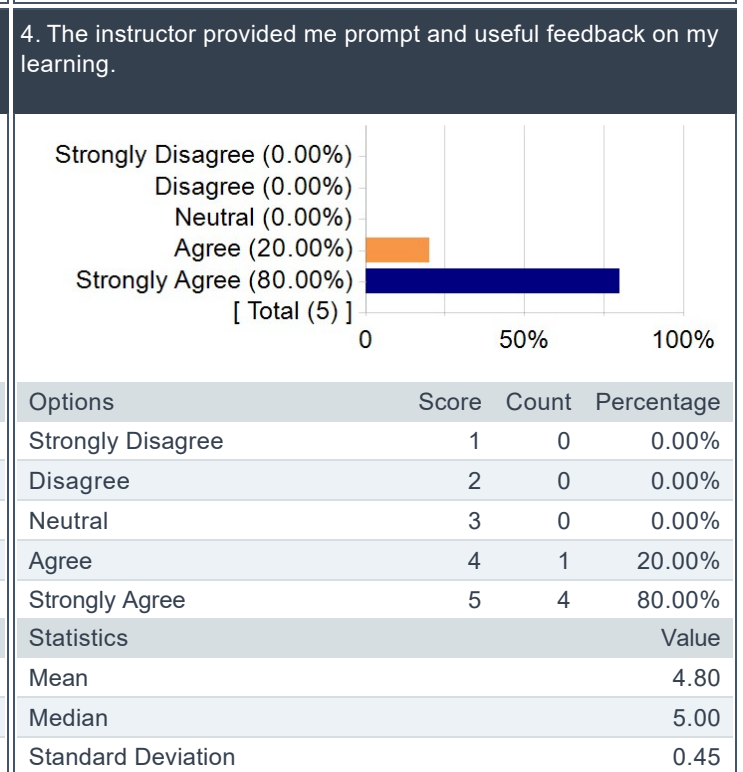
4. The instructor provided me prompt and useful feedback on my learning.

Strongly Disagree (0.00%)
Disagree (0.00%)
Neutral (0.00%)
Agree (20.00%)
Strongly Agree (80.00%)
[ Total (5) ]
0
50%
100%

| Options | Score | Count | Percentage |
|---|---|---|---|
| Strongly Disagree | 1 | 0 | 0.00% |
| Disagree | 2 | 0 | 0.00% |
| Neutral | 3 | 0 | 0.00% |
| Agree | 4 | 1 | 20.00% |
| Strongly Agree | 5 | 4 | 80.00% |

| Statistics | Value |
|---|---|
| Mean | 4.80 |
| Median | 5.00 |
| Standard Deviation | 0.45 |